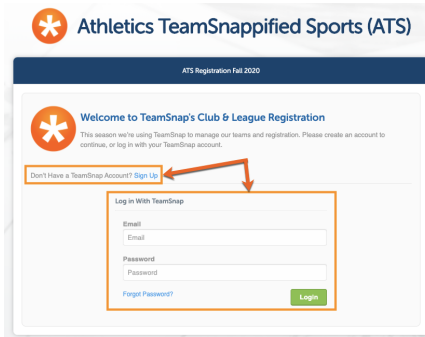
Athletics TeamSnappified Sports (ATS)

ATS Registration Fall 2020

Welcome to TeamSnap's Club & League Registration

This season we're using TeamSnap to manage our teams and registration. Please create an account to continue, or log in with your TeamSnap account.

Don't Have a TeamSnap Account? Sign Up

Log in With TeamSnap

Email

Email

Password

Password

Forgot Password?

Login